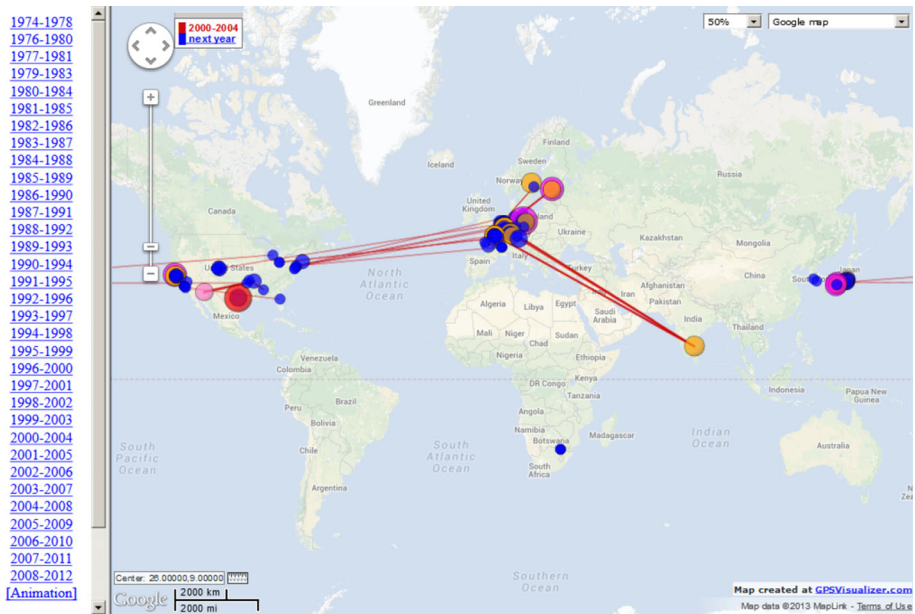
1974-1978
1976-1980
1977-1981
1979-1983
1980-1984
1981-1985
1982-1986
1983-1987
1984-1988
1985-1989
1986-1990
1987-1991
1988-1992
1989-1993
1990-1994
1991-1995
1992-1996
1993-1997
1994-1998
1995-1999
1996-2000
1997-2001
1998-2002
1999-2003
2000-2004
2001-2005
2002-2006
2003-2007
2004-2008
2005-2009
2006-2010
2007-2011
2008-2012
[Animation]

2000-2004
next year

50%
Google map

Greenland
Iceland
Finland
Sweden
Norway
Russia
United Kingdom
Poland
Ukraine
Kazakhstan
Mongolia
Canada
United States
Mexico
North Atlantic Ocean
Italy
Turkey
Afghanistan
China
Iran
Pakistan
Japan
Algeria
Libya
Egypt
Saudi Arabia
India
Thailand
Mali
Niger
Sudan
Chad
Nigeria
Ethiopia
Venezuela
Colombia
Kenya
DR Congo
Tanzania
Indonesia
Peru
Brazil
Angola
Bolivia
Namibia
Botswana
Madagascar
South Pacific Ocean
South Atlantic Ocean
Indian Ocean
Chile
South Africa
Argentina
Southern

Center: 26.00000,9.00000
2000 km
2000 mi
Map created at GPSVisualizer.com
Map data ©2013 MapLink - Terms of Use